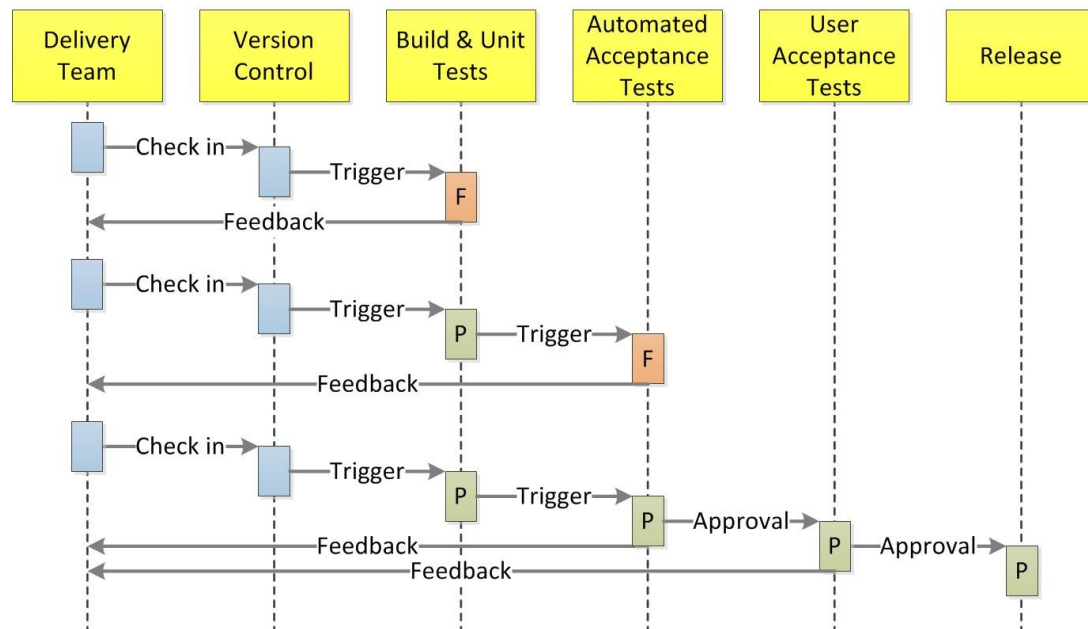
Delivery Team

Version Control

Build & Unit Tests

Automated Acceptance Tests

User Acceptance Tests

Release

Check in

Trigger

F

Feedback

Check in

Trigger

P

Trigger

F

Feedback

Check in

Trigger

P

Trigger

P

Approval

P

Approval

P

Feedback

Feedback